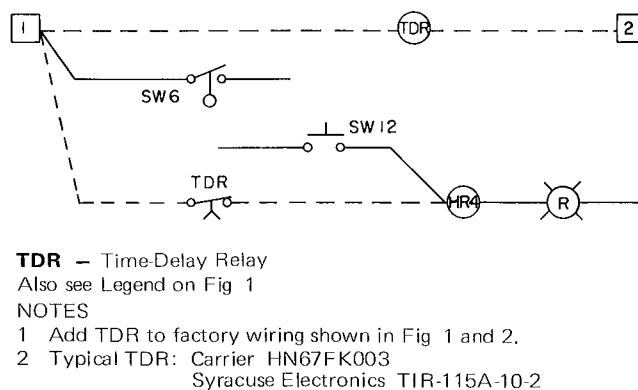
1

TDR

2

SW6

SW12

TDR

HR4

R

**TDR** – Time-Delay Relay
Also see Legend on Fig 1
NOTES
1 Add TDR to factory wiring shown in Fig 1 and 2.
2 Typical TDR: Carrier HN67FK003
Syracuse Electronics TIR-115A-10-2